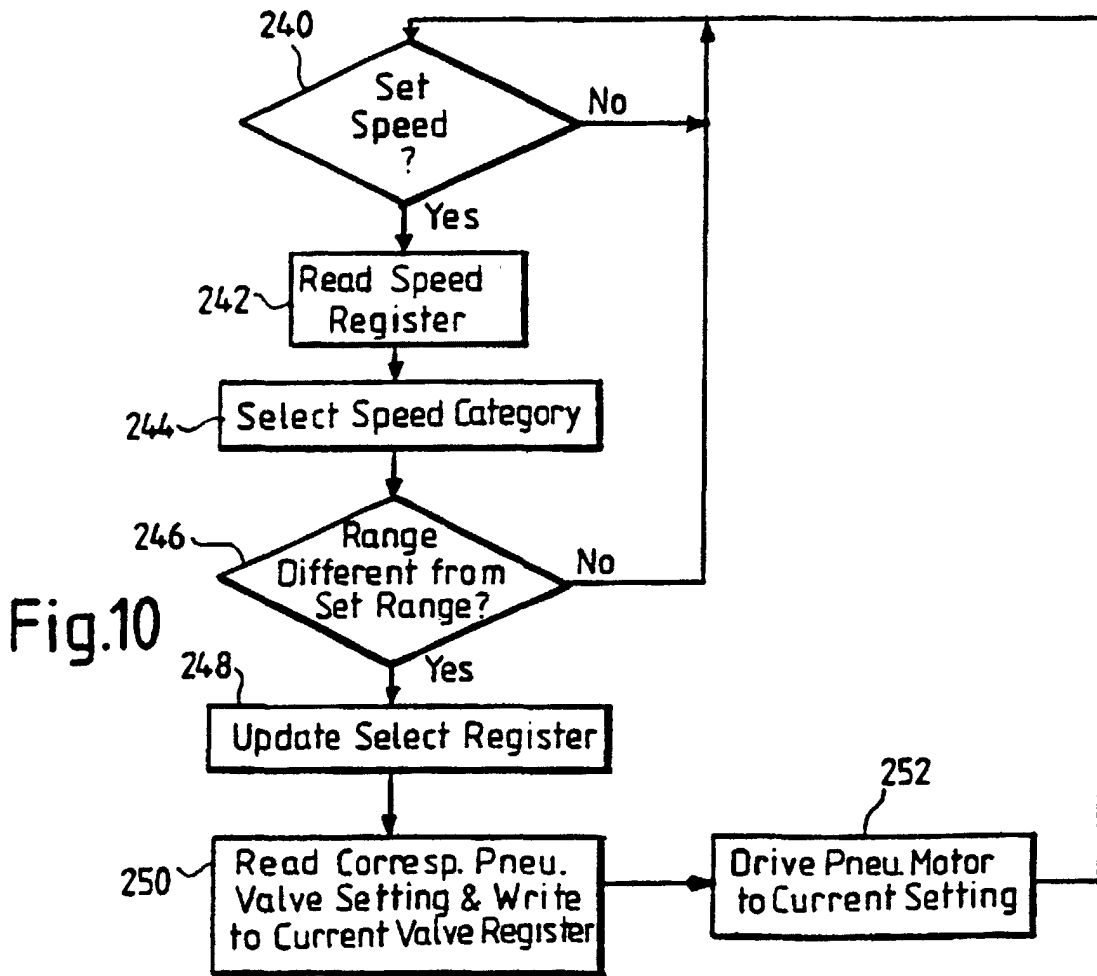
240

Set Speed ?

No

Yes

242

Read Speed Register

244

Select Speed Category

246

Range Different from Set Range?

No

Fig.10

248

Yes

Update Select Register

252

250

Read Corresp. Pneu. Valve Setting & Write to Current Valve Register

Drive Pneu. Motor to Current Setting